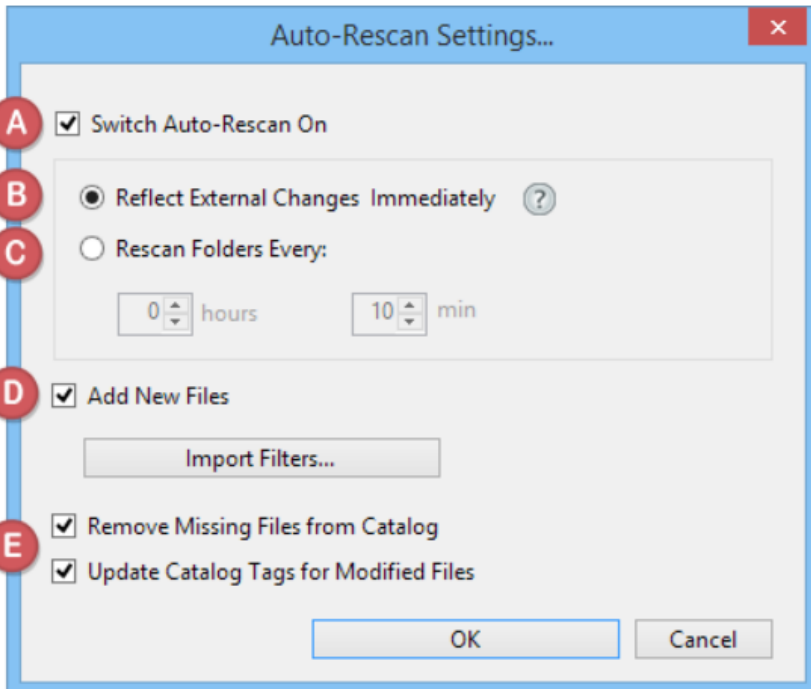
Auto-Rescan Settings...

×

A

Switch Auto-Rescan On

B

Reflect External Changes Immediately

?

C

Rescan Folders Every:

0 hours

10 min

D

Add New Files

Import Filters...

E

Remove Missing Files from Catalog

Update Catalog Tags for Modified Files

OK

Cancel